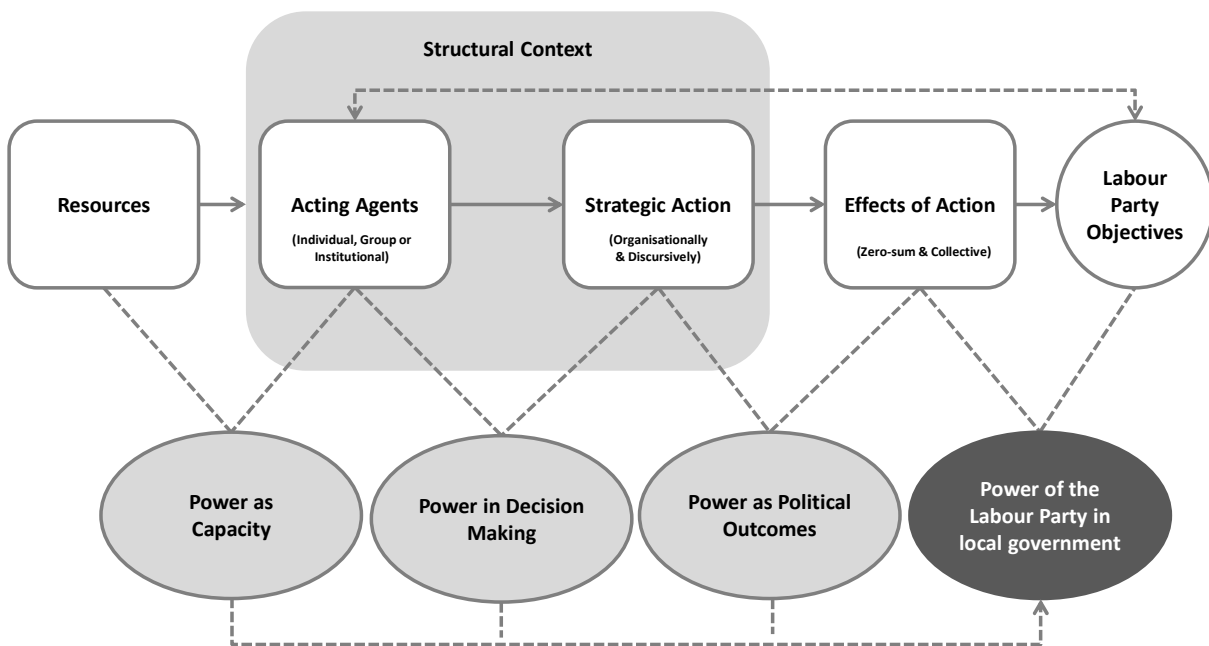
Structural Context

Resources

Acting Agents
(Individual, Group or Institutional)

Strategic Action
(Organisationally & Discursively)

Effects of Action
(Zero-sum & Collective)

Labour Party Objectives

Power as Capacity

Power in Decision Making

Power as Political Outcomes

Power of the Labour Party in local government